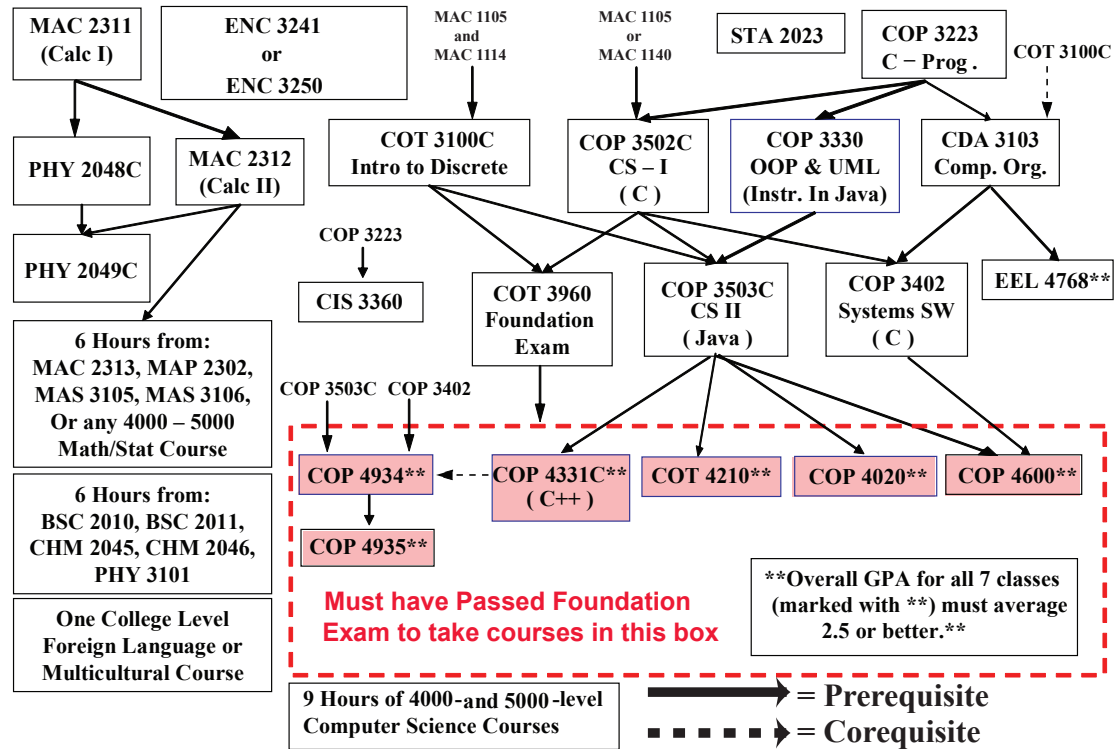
MAC 2311
(Calc I)

ENC 3241
or
ENC 3250

MAC 1105
and
MAC 1114

MAC 1105
or
MAC 1140

STA 2023

COP 3223
C − Prog .

COT 3100C

PHY 2048C

MAC 2312
(Calc II)

COT 3100C
Intro to Discrete

COP 3502C
CS – I
( C )

COP 3330
OOP & UML
(Instr. In Java)

CDA 3103
Comp. Org.

PHY 2049C

COP 3223

CIS 3360

COT 3960
Foundation
Exam

COP 3503C
CS II
( Java )

COP 3402
Systems SW
( C )

EEL 4768**

6 Hours from:
MAC 2313, MAP 2302, MAS 3105, MAS 3106, Or any 4000 – 5000 Math/Stat Course

COP 3503C

COP 3402

COP 4934**

COP 4331C**
( C++ )

COT 4210**

COP 4020**

COP 4600**

6 Hours from:
BSC 2010, BSC 2011, CHM 2045, CHM 2046, PHY 3101

COP 4935**

**Overall GPA for all 7 classes (marked with **) must average 2.5 or better.**

One College Level Foreign Language or Multicultural Course

Must have Passed Foundation Exam to take courses in this box

9 Hours of 4000-and 5000-level Computer Science Courses

= Prerequisite

= Corequisite